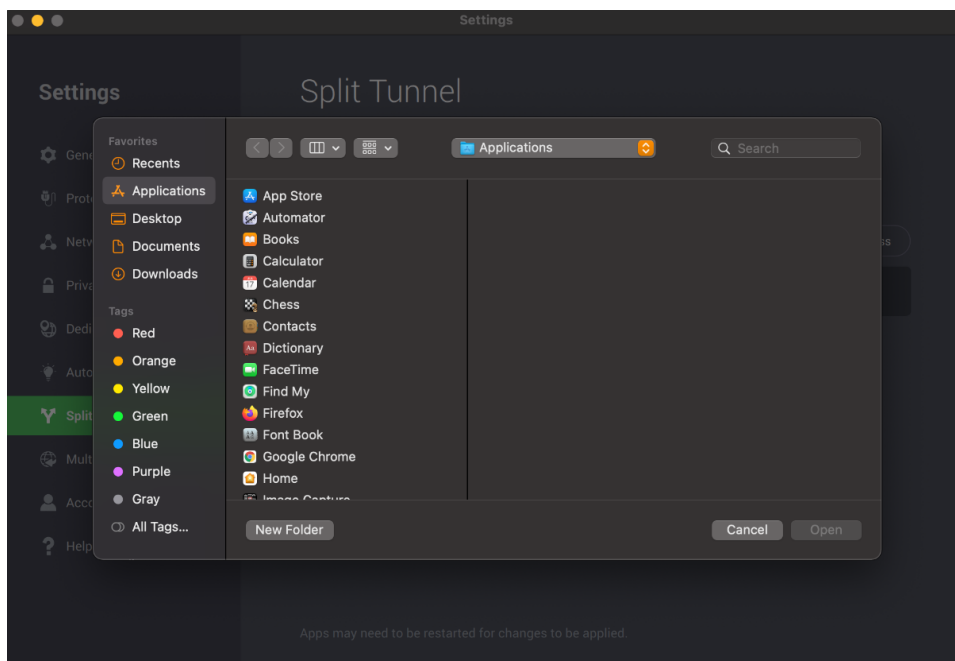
Settings

Settings

Split Tunnel

Gene
Proto
Netw
Priva
Dedi
Auto
Split
Mult
Acco
Help

Favorites
Recents
Applications
Desktop
Documents
Downloads

Tags
Red
Orange
Yellow
Green
Blue
Purple
Gray
All Tags...

Applications

Search

App Store
Automator
Books
Calculator
Calendar
Chess
Contacts
Dictionary
FaceTime
Find My
Firefox
Font Book
Google Chrome
Home
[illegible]

New Folder

Cancel
Open

Apps may need to be restarted for changes to be applied.